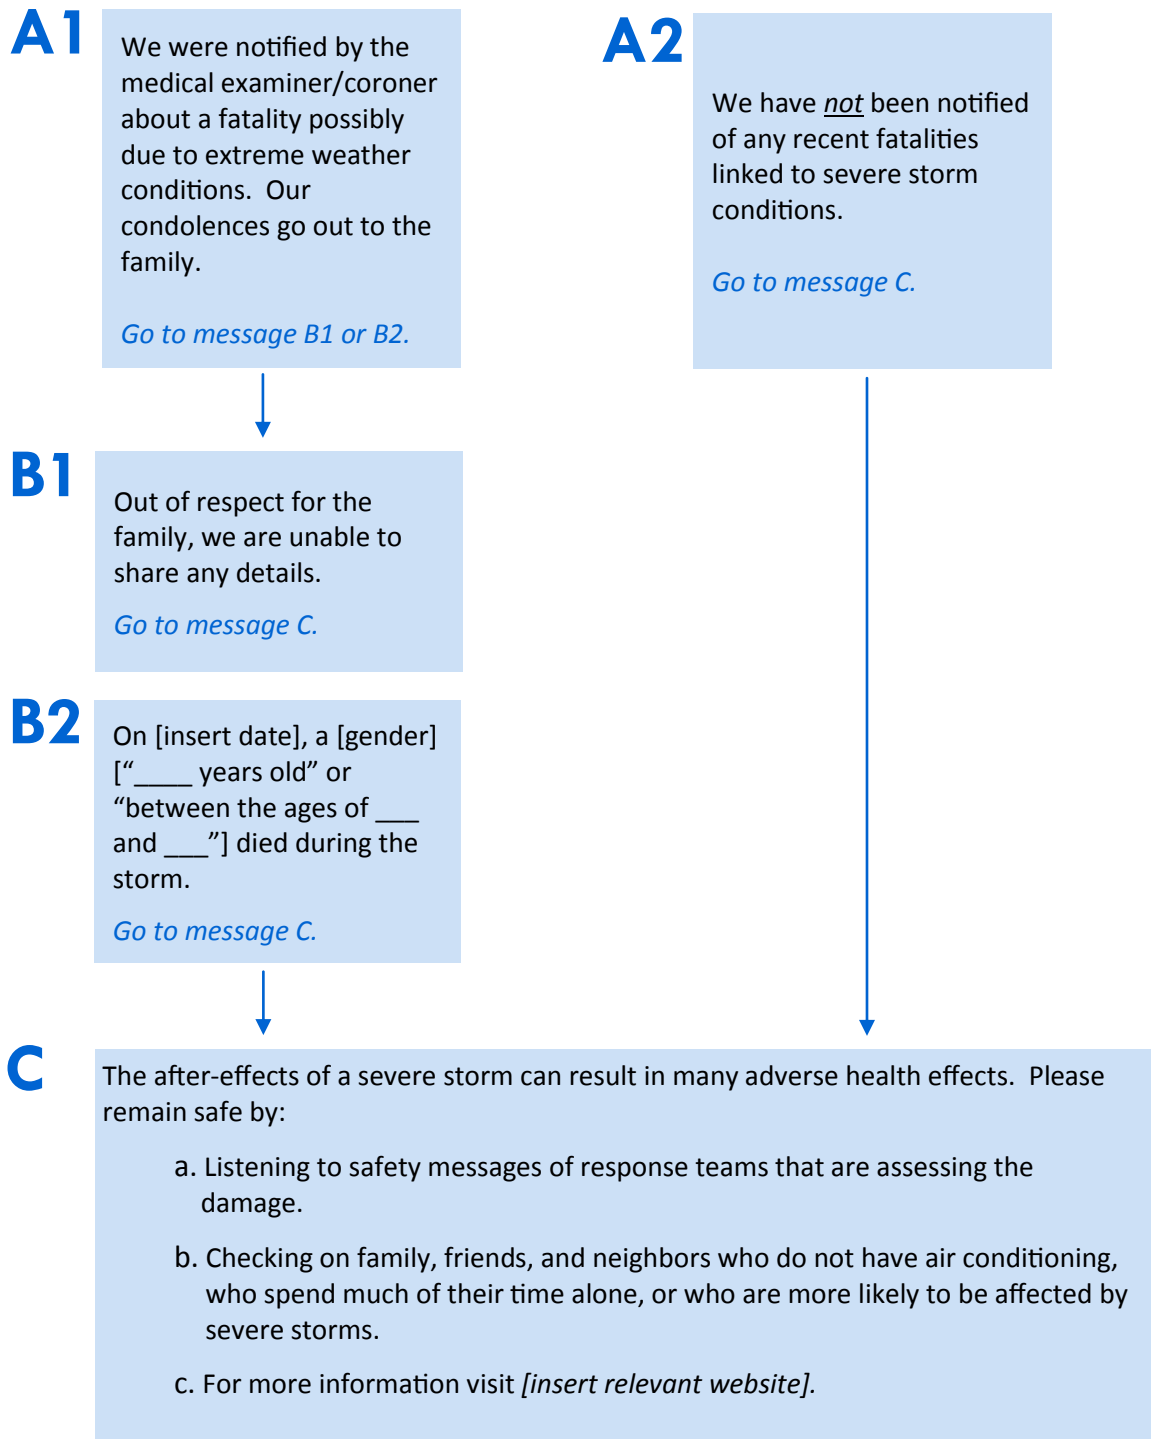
A1

We were notified by the medical examiner/coroner about a fatality possibly due to extreme weather conditions. Our condolences go out to the family.

Go to message B1 or B2.

A2

We have not been notified of any recent fatalities linked to severe storm conditions.

Go to message C.

B1

Out of respect for the family, we are unable to share any details.

Go to message C.

B2

On [insert date], a [gender] ["____ years old" or "between the ages of ___ and ___"] died during the storm.

Go to message C.

C

The after-effects of a severe storm can result in many adverse health effects. Please remain safe by:

a. Listening to safety messages of response teams that are assessing the damage.

b. Checking on family, friends, and neighbors who do not have air conditioning, who spend much of their time alone, or who are more likely to be affected by severe storms.

c. For more information visit [insert relevant website].